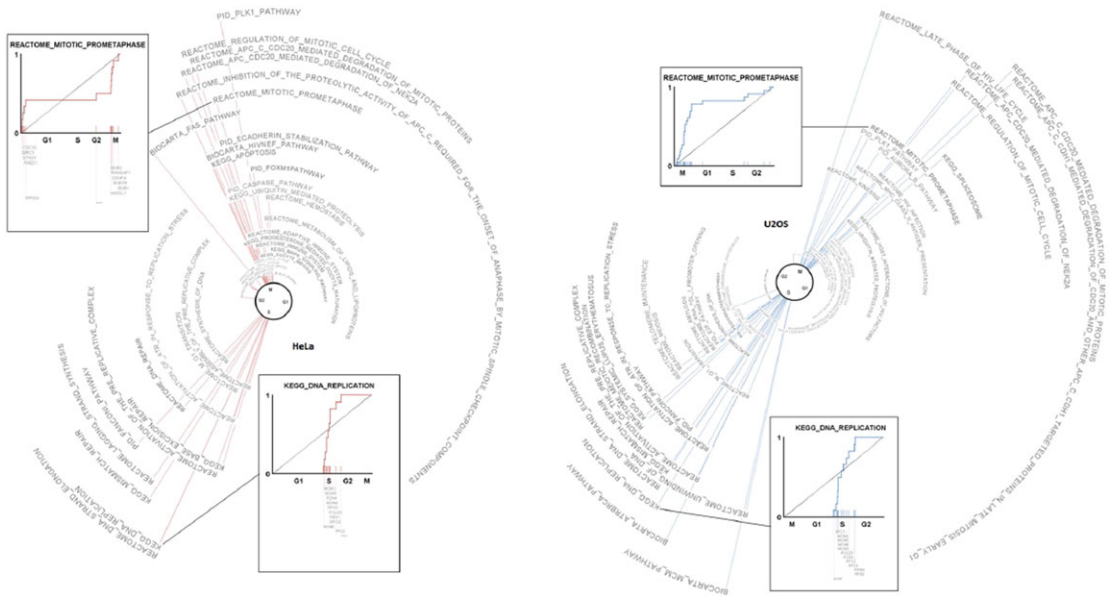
REACTOME_MITOTIC_PROMETAPHASE
1
0
G1
S
G2
M

PID_PLK1_PATHWAY
REACTOME_REGULATION_OF_MITOTIC_CELL_CYCLE
REACTOME_APC_C_CDC20_MEDIATED_DEGRADATION_OF_MITOTIC_PROTEINS
REACTOME_INHIBITION_OF_THE_PROTEOLYTIC_ACTIVITY_OF_APC_C_REQUIRED_FOR_THE_ONSET_OF_ANAPHASE_BY_MITOTIC_SPINDLE_CHECKPOINT_COMPONENTS
REACTOME_APC_CDC20_MEDIATED_DEGRADATION_OF_NEK2A
REACTOME_MITOTIC_PROMETAPHASE
BIOCARTA_FAS_PATHWAY
PID_ECADHERIN_STABILIZATION_PATHWAY
BIOCARTA_HIVNEF_PATHWAY
KEGG_APOPTOSIS
PID_FOXM1PATHWAY
PID_CASPASE_PATHWAY
KEGG_UBIQUITIN_MEDIATED_PROTEOLYSIS
REACTOME_METABOLISM_OF_LIPIDS_AND_LIPOPROTEINS

HeLa

KEGG_DNA_REPLICATION
1
G1
S
G2
M

REACTOME_DNA_STRAND_ELONGATION
KEGG_DNA_REPLICATION
KEGG_MISMATCH_REPAIR
PID_FANCONI_PATHWAY
REACTOME_LAGGING_STRAND_SYNTHESIS
REACTOME_BASE_EXCISION_REPAIR
KEGG_BASE_EXCISION_REPAIR
REACTOME_ACTIVATION_OF_THE_PRE_REPLICATIVE_COMPLEX
REACTOME_DNA_REPAIR
REACTOME_RESPONSE_TO_REPLICATION_STRESS

REACTOME_MITOTIC_PROMETAPHASE
1
0
M
G1
S
G2

REACTOME_LATE_PHASE_OF_HIV_LIFE_CYCLE
REACTOME_APC_C_CDC20_MEDIATED_DEGRADATION_OF_MITOTIC_PROTEINS
REACTOME_APC_C_CDH1_MEDIATED_DEGRADATION_OF_CDC20_AND_OTHER_APC_C_CDH1_TARGETED_PROTEINS_IN_LATE_MITOSIS_EARLY_G1
REACTOME_APC_CDC20_MEDIATED_DEGRADATION_OF_NEK2A
REACTOME_REGULATION_OF_MITOTIC_CELL_CYCLE
REACTOME_MITOTIC_PROMETAPHASE
KEGG_SPLICEOSOME

U2OS

KEGG_DNA_REPLICATION
1
0
M
G1
S
G2

REACTOME_ACTIVATION_OF_THE_PRE_REPLICATIVE_COMPLEX
REACTOME_DNA_STRAND_ELONGATION
REACTOME_UNWINDING_OF_DNA
KEGG_DNA_REPLICATION
BIOCARTA_ATRBRCA_PATHWAY
BIOCARTA_MCM_PATHWAY